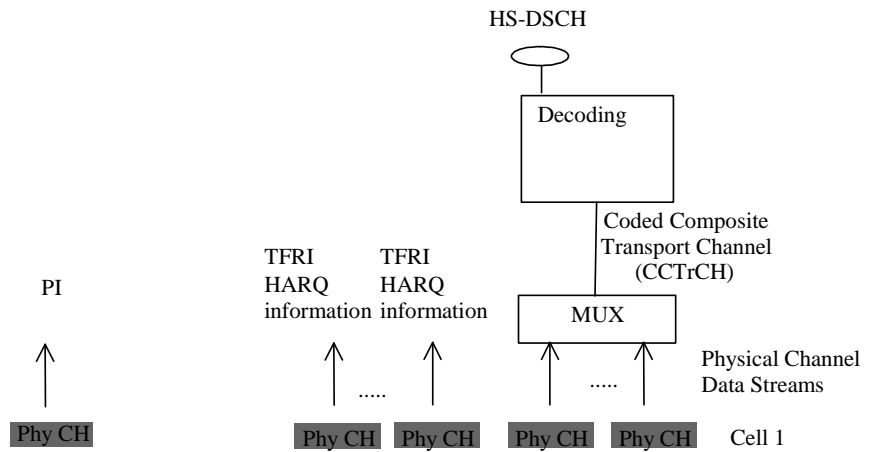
HS-DSCH

Decoding

Coded Composite Transport Channel (CCTrCH)

PI

TFRI HARQ information

TFRI HARQ information

MUX

Physical Channel Data Streams

.....

.....

Phy CH

Phy CH

Phy CH

Phy CH

Phy CH

Cell 1